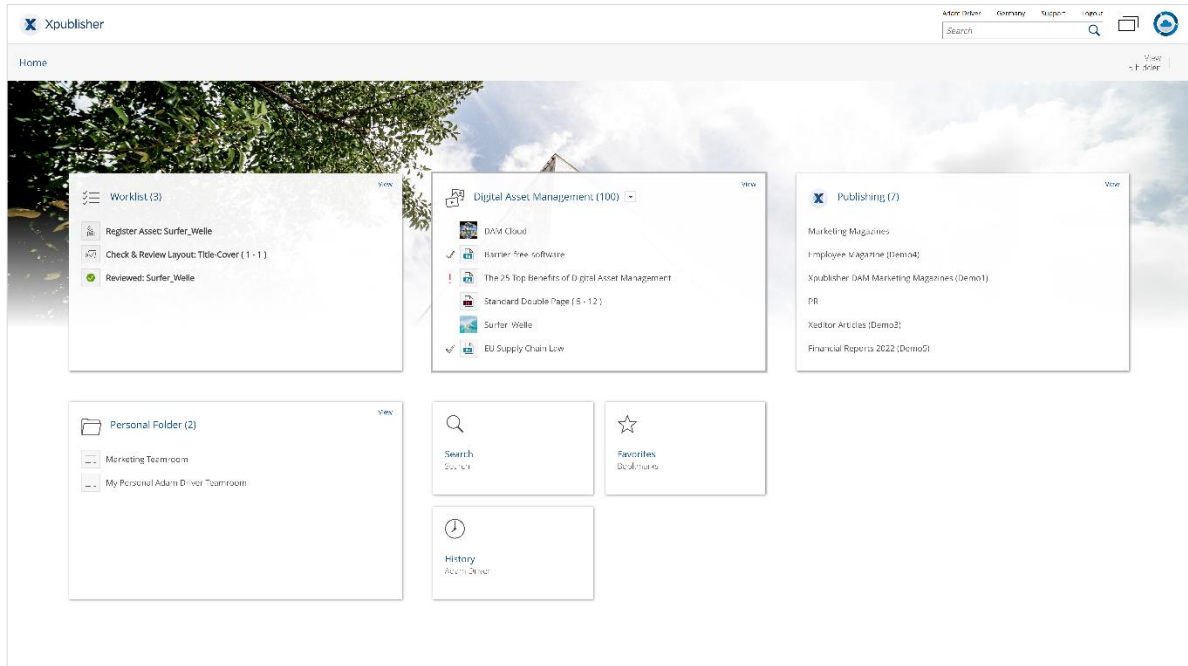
Xpublisher

Adam Driver Germany Support Logout

Search

Home

View subfolder

Worklist (3)

View

Register Asset: Surfer_Welle

Check & Review Layout: Title-Cover ( 1 - 1 )

Reviewed: Surfer_Welle

Digital Asset Management (100)

View

DAM Cloud

Barrier Free Software

The 25 Top Benefits of Digital Asset Management

Standard Double Page ( 5 - 12 )

Surfer_Welle

EU Supply Chain Law

Publishing (7)

View

Marketing Magazines

Employee Magazine (Demo4)

Xpublisher DAM Marketing Magazines (Demo1)

PR

Xeditor Articles (Demo3)

Financial Reports 2022 (Demo5)

Personal Folder (2)

View

Marketing Teamroom

My Personal Adam Driver Teamroom

Search
Search

Favorites
Bookmarks

History
Adam Driver